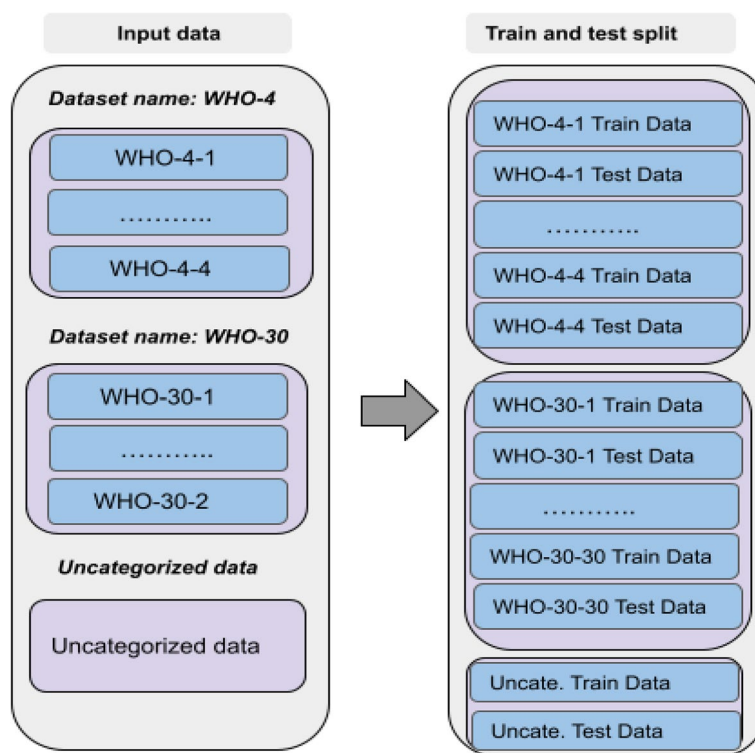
Input data

Dataset name: WHO-4

WHO-4-1

...........

WHO-4-4

Dataset name: WHO-30

WHO-30-1

...........

WHO-30-2

Uncategorized data

Uncategorized data

Train and test split

WHO-4-1 Train Data

WHO-4-1 Test Data

...........

WHO-4-4 Train Data

WHO-4-4 Test Data

WHO-30-1 Train Data

WHO-30-1 Test Data

...........

WHO-30-30 Train Data

WHO-30-30 Test Data

Uncate. Train Data

Uncate. Test Data